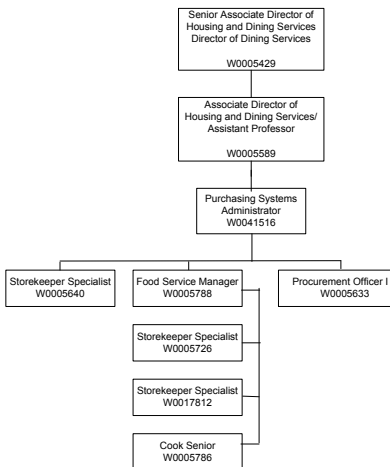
Senior Associate Director of Housing and Dining Services Director of Dining Services

W0005429

Associate Director of Housing and Dining Services/ Assistant Professor

W0005589

Purchasing Systems Administrator W0041516

Storekeeper Specialist W0005640

Food Service Manager W0005788

Procurement Officer I W0005633

Storekeeper Specialist W0005726

Storekeeper Specialist W0017812

Cook Senior W0005786